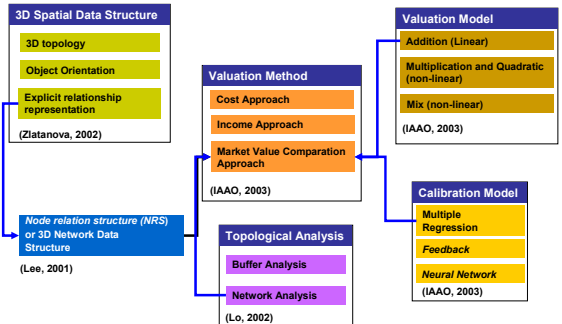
3D Spatial Data Structure

3D topology

Object Orientation

Explicit relationship representation

(Zlatanova, 2002)

Valuation Method

Cost Approach

Income Approach

Market Value Comparation Approach

(IAAO, 2003)

Valuation Model

Addition (Linear)

Multiplication and Quadratic (non-linear)

Mix (non-linear)

(IAAO, 2003)

Node relation structure (NRS) or 3D Network Data Structure

(Lee, 2001)

Topological Analysis

Buffer Analysis

Network Analysis

(Lo, 2002)

Calibration Model

Multiple Regression

Feedback

Neural Network

(IAAO, 2003)